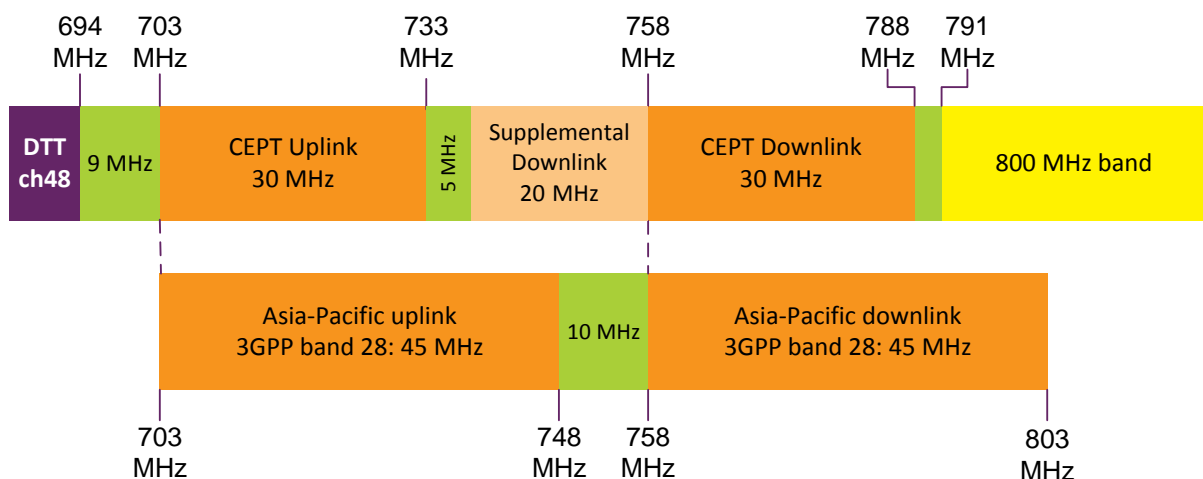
694 MHz

703 MHz

733 MHz

758 MHz

788 MHz

791 MHz

DTT ch48

9 MHz

CEPT Uplink 30 MHz

5 MHz

Supplemental Downlink 20 MHz

CEPT Downlink 30 MHz

800 MHz band

Asia-Pacific uplink 3GPP band 28: 45 MHz

10 MHz

Asia-Pacific downlink 3GPP band 28: 45 MHz

703 MHz

748 MHz

758 MHz

803 MHz